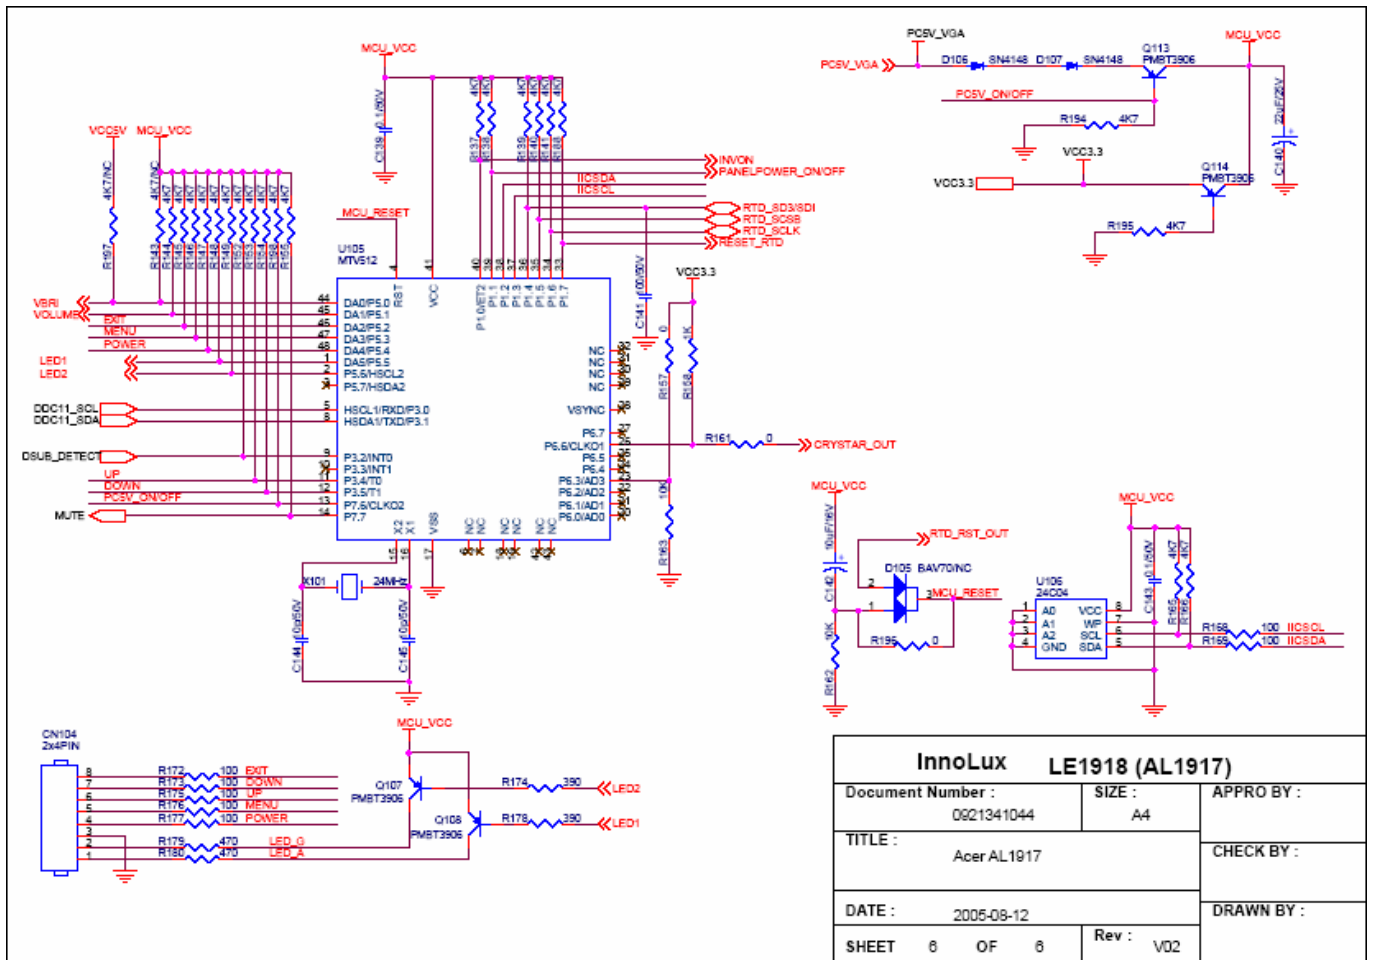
MCU_VCC

C139 0.1/50V

4K7 4K7 4K7 4K7 4K7 4K7

R137 R138 R139 R140 R141 R142

INVON
PANELPOWER_ON/OFF
IICSDA
IICSCL
RTD_SDO/SDI
RTD_SCSB
RTD_SCLK
RESET_RTD

VCC5V MCU_VCC

4K7/NC 4K7/NC 4K7 4K7 4K7 4K7 4K7 4K7 4K7 4K7 4K7 4K7

R197 R143 R144 R145 R146 R147 R148 R149 R152 R154 R156 R155

MCU_RESET

U105
MTV512

VBRI
VOLUME
EXIT
MENU
POWER
LED1
LED2
DDC11_SCL
DDC11_SDA
DSUB_DETECT
UP
DOWN
PC5V_ON/OFF
MUTE

DA0/P5.0
DA1/P5.1
DA2/P5.2
DA3/P5.3
DA4/P5.4
DA5/P5.5
P5.6/HSCL2
P5.7/HSDA2
HSCL1/RXD/P3.0
HSDA1/TXD/P3.1
P3.2/INT0
P3.3/INT1
P3.4/T0
P3.5/T1
P7.6/CLKO2
P7.7

RST VCC P1.0/ET2 P1.1 P1.2 P1.3 P1.4 P1.5 P1.6 P1.7

NC NC NC NC
VSYNC
P6.7
P6.6/CLKO1
P6.5
P6.4
P6.3/AD3
P6.2/AD2
P6.1/AD1
P6.0/AD0

X2 X1 VSS NC NC NC NC NC NC

X101 24MHz
C144 10p/50V C145 10p/50V

C141 0.1/50V
VCC3.3
R157 0 R158 1K
R161 0
CRYSTAR_OUT
R163 100

PC5V_VGA
PC5V_VGA
D106 SN4148 D107 SN4148
Q113 PMBT3906
MCU_VCC
PC5V_ON/OFF
R194 4K7
VCC3.3
Q114 PMBT3906
VCC3.3
R195 4K7
C140 22uF/25V

MCU_VCC
C142 10uF/16V
RTD_RST_OUT
D105 BAV70/NC
MCU_RESET
R196 0
R162 10K

MCU_VCC
U106 24C04
A0 A1 A2 GND VCC WP SCL SDA
C143 0.1/50V
4K7 4K7 R165 R166
R168 100 IICSCL
R169 100 IICSDA

MCU_VCC
CN104
2x4PIN
R172 100 EXIT
R173 100 DOWN
R175 100 UP
R176 100 MENU
R177 100 POWER
R179 470 LED_G
R180 470 LED_A
Q107 PMBT3906
Q108 PMBT3906
R174 390 LED2
R178 390 LED1

| InnoLux | LE1918 (AL1917) | |
|---|---|---|
| Document Number : 0921341044 | SIZE : A4 | APPRO BY : |
| TITLE : Acer AL1917 | | CHECK BY : |
| DATE : 2005-08-12 | | DRAWN BY : |
| SHEET 6 OF 6 | Rev : V02 | |